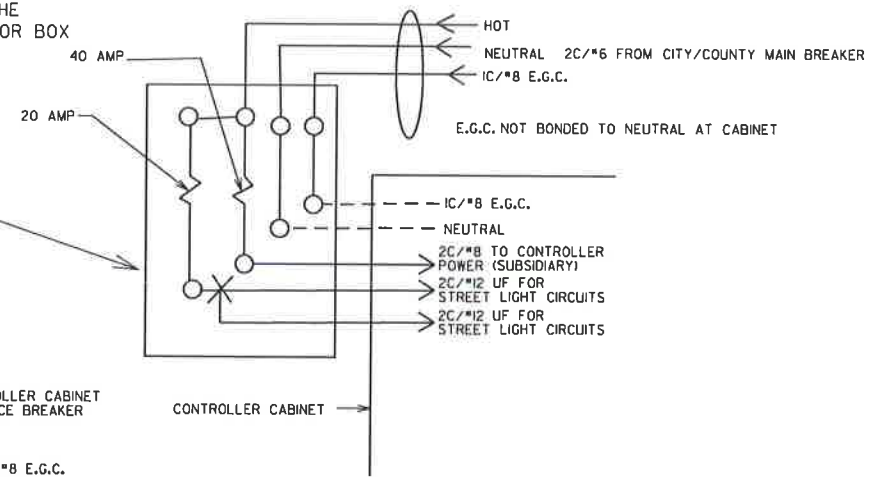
HE
OR BOX

40 AMP

20 AMP

HOT

NEUTRAL 2C/#6 FROM CITY/COUNTY MAIN BREAKER

1C/#8 E.G.C.

E.G.C. NOT BONDED TO NEUTRAL AT CABINET

1C/#8 E.G.C.

NEUTRAL

2C/#8 TO CONTROLLER POWER (SUBSIDIARY)

2C/#12 UF FOR STREET LIGHT CIRCUITS

2C/#12 UF FOR STREET LIGHT CIRCUITS

LLER CABINET
CE BREAKER

CONTROLLER CABINET

#8 E.G.C.